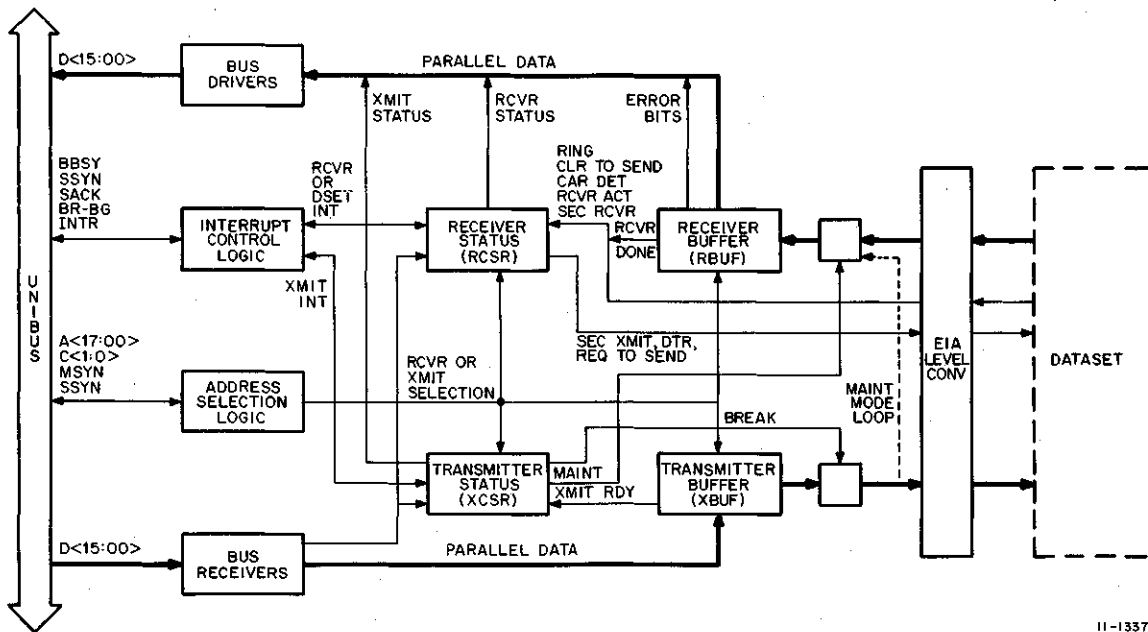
UNIBUS

D<15:00>

BUS DRIVERS

PARALLEL DATA

XMIT STATUS

RCVR STATUS

ERROR BITS

BBSY
SSYN
SACK
BR-BG
INTR

RCVR OR DSET INT

RING
CLR TO SEND
CAR DET
RCVR ACT
SEC RCVR

INTERRUPT CONTROL LOGIC

RECEIVER STATUS (RCSR)

RCVR DONE

RECEIVER BUFFER (RBUF)

XMIT INT

A<17:00>
C<1:0>
MSYN
SSYN

RCVR OR XMIT SELECTION

SEC XMIT, DTR, REQ TO SEND

EIA LEVEL CONV

DATASET

ADDRESS SELECTION LOGIC

MAINT MODE LOOP

BREAK

TRANSMITTER STATUS (XCSR)

MAINT

XMIT RDY

TRANSMITTER BUFFER (XBUF)

D<15:00>

BUS RECEIVERS

PARALLEL DATA

11-1337